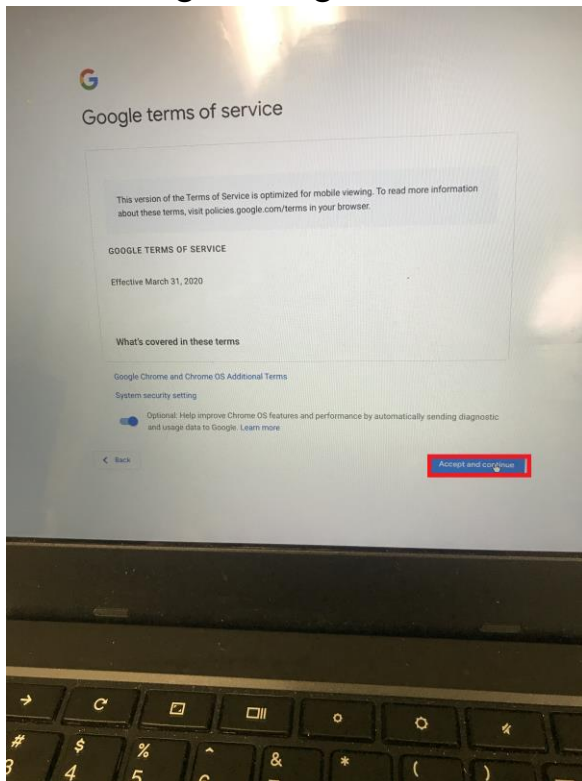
G

Google terms of service

This version of the Terms of Service is optimized for mobile viewing. To read more information about these terms, visit policies.google.com/terms in your browser.

GOOGLE TERMS OF SERVICE

Effective March 31, 2020

What's covered in these terms

Google Chrome and Chrome OS Additional Terms

System security setting

Optional: Help improve Chrome OS features and performance by automatically sending diagnostic and usage data to Google. Learn more

< Back

Accept and continue

$ # & * ( )
3 4 5